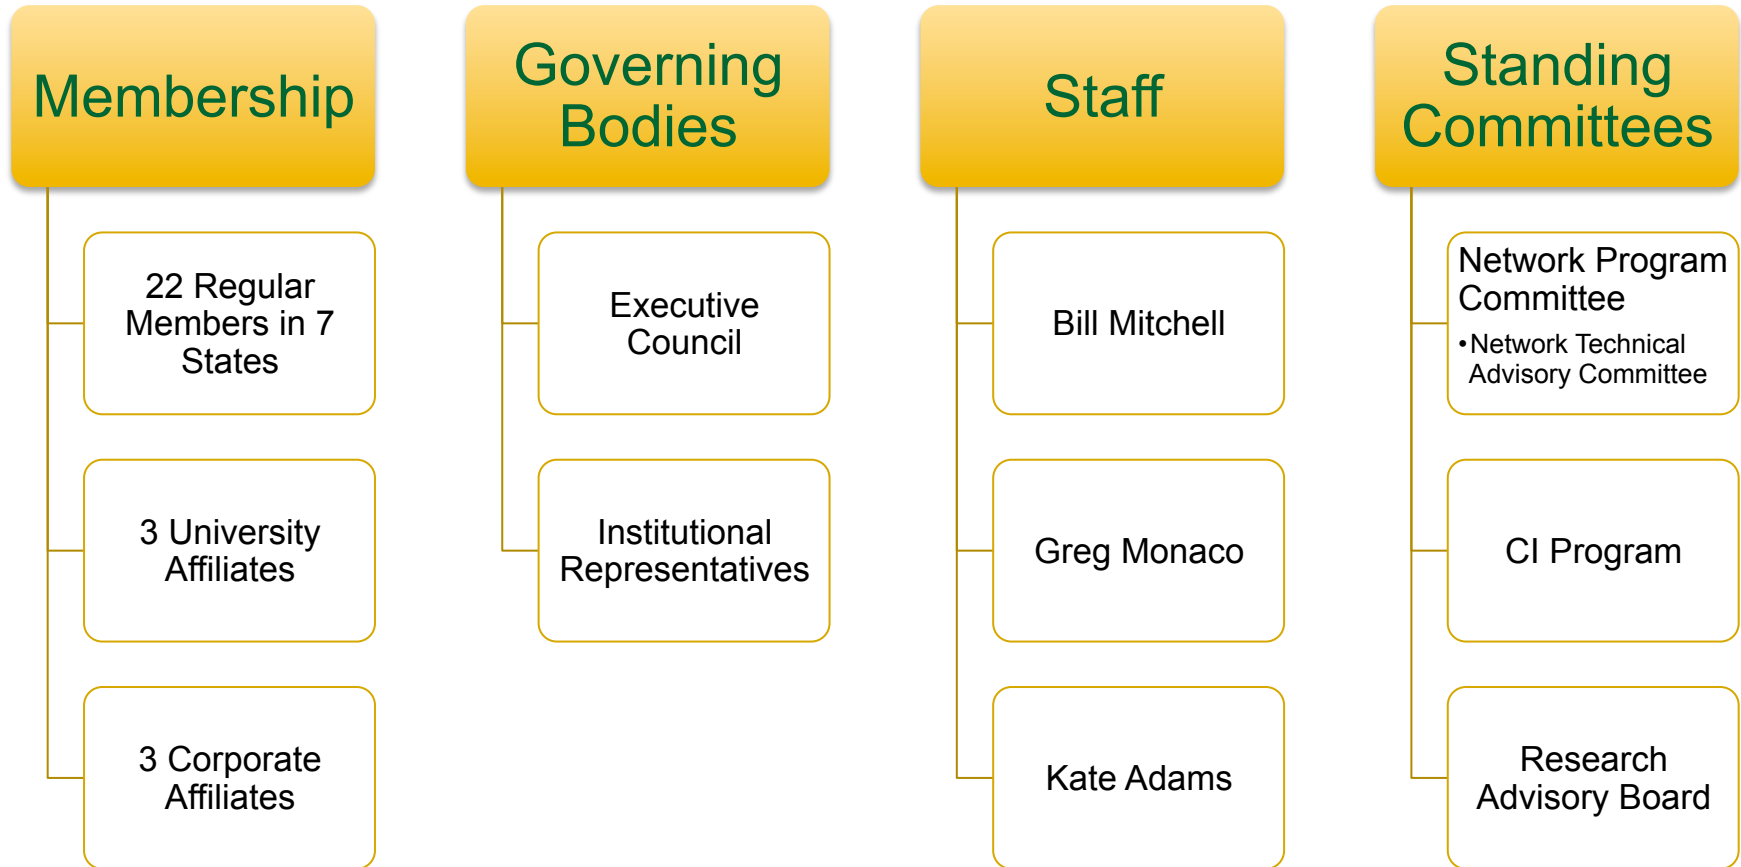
Membership

22 Regular Members in 7 States

3 University Affiliates

3 Corporate Affiliates

Governing Bodies

Executive Council

Institutional Representatives

Staff

Bill Mitchell

Greg Monaco

Kate Adams

Standing Committees

Network Program Committee

• Network Technical Advisory Committee

CI Program

Research Advisory Board